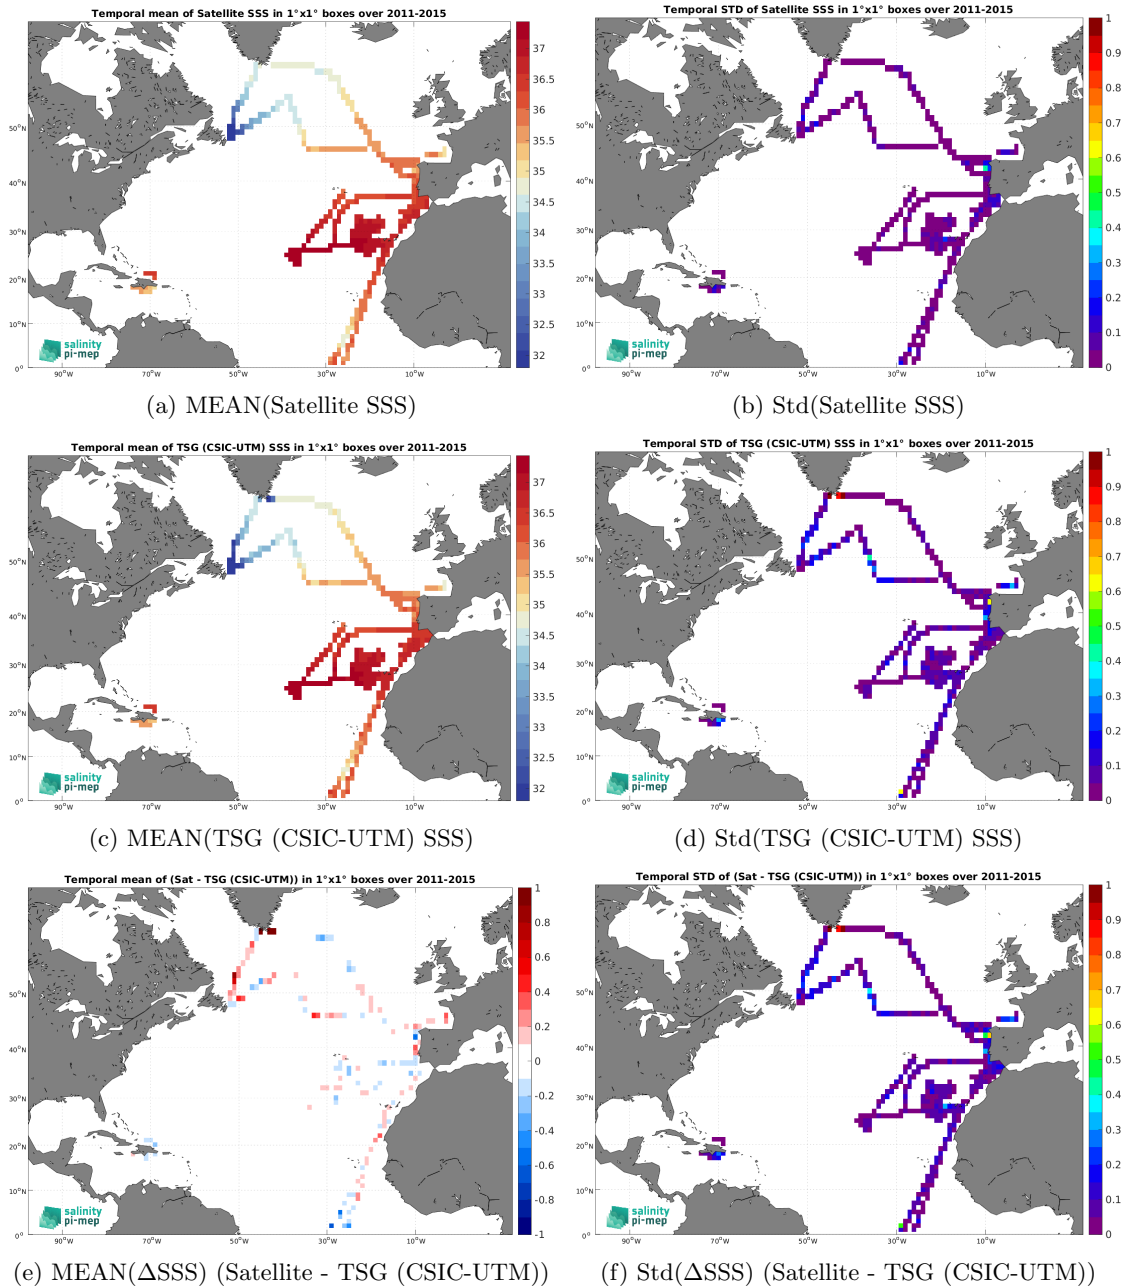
Temporal mean of Satellite SSS in 1°x1° boxes over 2011-2015

37
36.5
36
35.5
35
34.5
34
33.5
33
32.5
32

50°N
40°N
30°N
20°N
10°N
0°

90°W 70°W 50°W 30°W 10°W

salinity pi-mep

(a) MEAN(Satellite SSS)

Temporal STD of Satellite SSS in 1°x1° boxes over 2011-2015

1
0.9
0.8
0.7
0.6
0.5
0.4
0.3
0.2
0.1
0

50°N
40°N
30°N
20°N
10°N
0°

90°W 70°W 50°W 30°W 10°W

salinity pi-mep

(b) Std(Satellite SSS)

Temporal mean of TSG (CSIC-UTM) SSS in 1°x1° boxes over 2011-2015

37
36.5
36
35.5
35
34.5
34
33.5
33
32.5
32

50°N
40°N
30°N
20°N
10°N
0°

90°W 70°W 50°W 30°W 10°W

salinity pi-mep

(c) MEAN(TSG (CSIC-UTM) SSS)

Temporal STD of TSG (CSIC-UTM) SSS in 1°x1° boxes over 2011-2015

1
0.9
0.8
0.7
0.6
0.5
0.4
0.3
0.2
0.1
0

50°N
40°N
30°N
20°N
10°N
0°

90°W 70°W 50°W 30°W 10°W

salinity pi-mep

(d) Std(TSG (CSIC-UTM) SSS)

Temporal mean of (Sat - TSG (CSIC-UTM)) in 1°x1° boxes over 2011-2015

1
0.8
0.6
0.4
0.2
0
-0.2
-0.4
-0.6
-0.8
-1

50°N
40°N
30°N
20°N
10°N
0°

90°W 70°W 50°W 30°W 10°W

salinity pi-mep

(e) MEAN(ΔSSS) (Satellite - TSG (CSIC-UTM))

Temporal STD of (Sat - TSG (CSIC-UTM)) in 1°x1° boxes over 2011-2015

1
0.9
0.8
0.7
0.6
0.5
0.4
0.3
0.2
0.1
0

50°N
40°N
30°N
20°N
10°N
0°

90°W 70°W 50°W 30°W 10°W

salinity pi-mep

(f) Std(ΔSSS) (Satellite - TSG (CSIC-UTM))